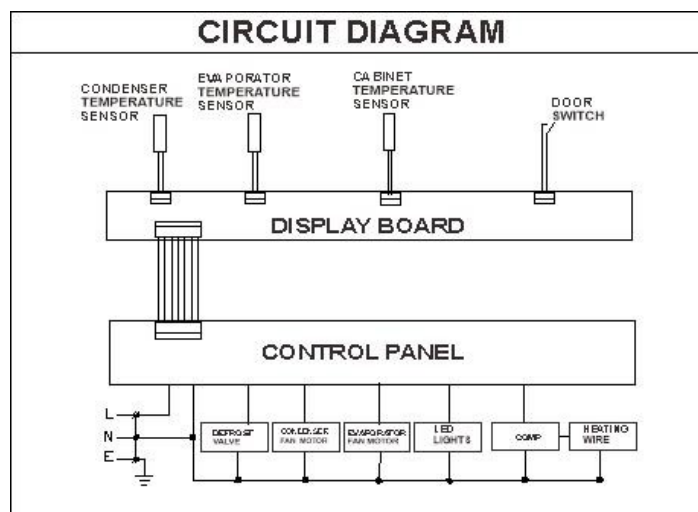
CIRCUIT DIAGRAM

CONDENSER TEMPERATURE SENSOR

EVA PORATOR TEMPERATURE SENSOR

CA BINET TEMPERATURE SENSOR

DOOR SWITCH

DISPLAY BOARD

CONTROL PANEL

L

N

E

DEFROST VALVE

CONDENSER FAN MOTOR

EVAPORATOR FAN MOTOR

LED LIGHTS

COMP

HEATING WIRE